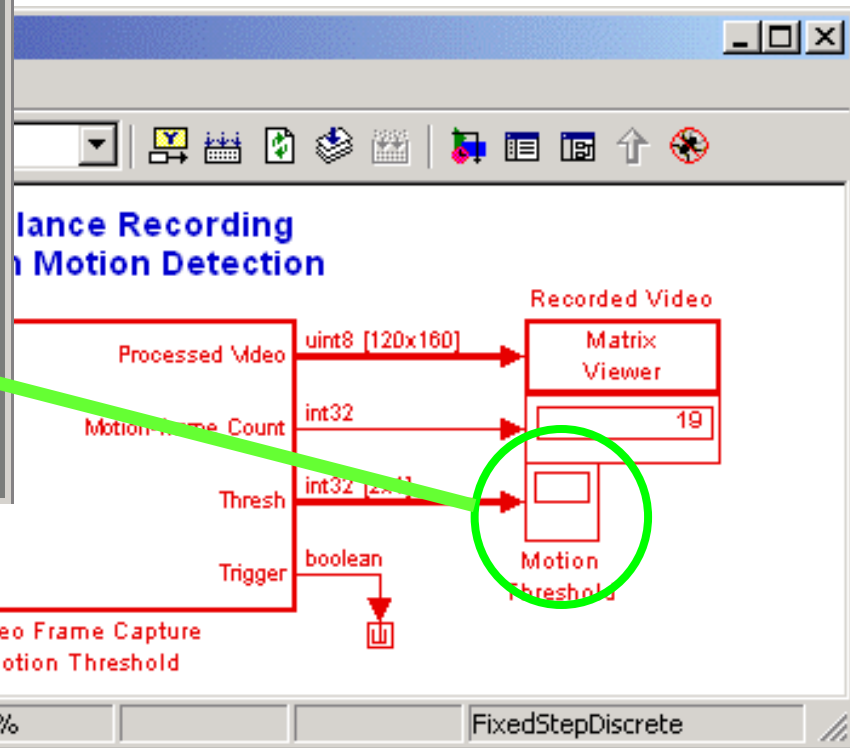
llance Recording
n Motion Detection

Recorded Video

Processed Video

uint8 [120x160]

Matrix Viewer

Motion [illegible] Count

int32

19

Thresh

int32 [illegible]

Motion Threshold

Trigger

boolean

eo Frame Capture
otion Threshold

%

FixedStepDiscrete